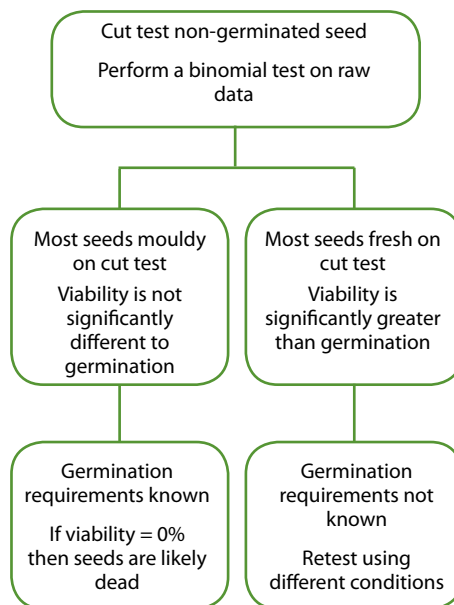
Cut test non-germinated seed

Perform a binomial test on raw data

Most seeds mouldy on cut test

Viability is not significantly different to germination

Most seeds fresh on cut test

Viability is significantly greater than germination

Germination requirements known

If viability = 0% then seeds are likely dead

Germination requirements not known

Retest using different conditions